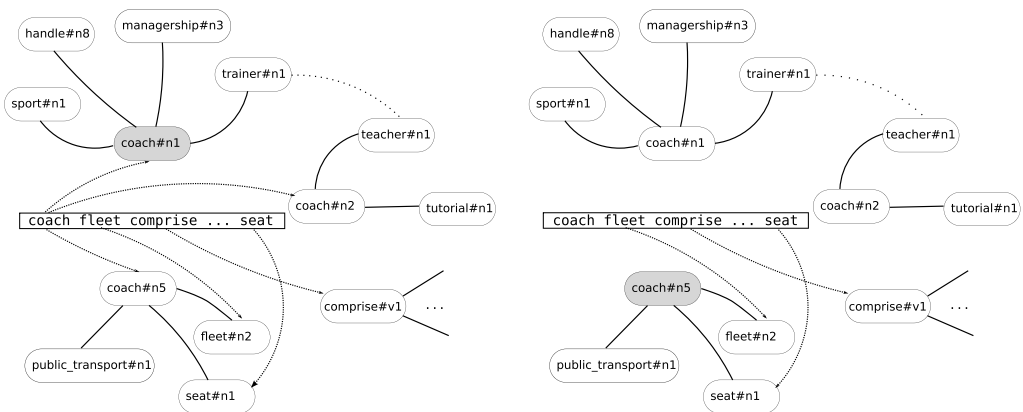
handle#n8
managership#n3
trainer#n1
sport#n1
coach#n1
teacher#n1
coach fleet comprise ... seat
coach#n2
tutorial#n1
coach#n5
comprise#v1
...
fleet#n2
public_transport#n1
seat#n1

handle#n8
managership#n3
trainer#n1
sport#n1
coach#n1
teacher#n1
coach fleet comprise ... seat
coach#n2
tutorial#n1
coach#n5
comprise#v1
...
fleet#n2
public_transport#n1
seat#n1